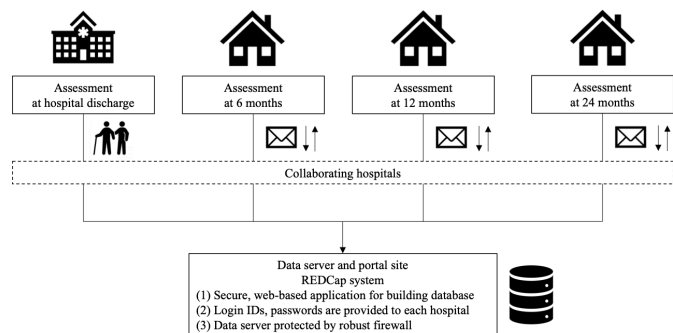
Assessment at hospital discharge

Assessment at 6 months

Assessment at 12 months

Assessment at 24 months

Collaborating hospitals

Data server and portal site
REDCap system
(1) Secure, web-based application for building database
(2) Login IDs, passwords are provided to each hospital
(3) Data server protected by robust firewall